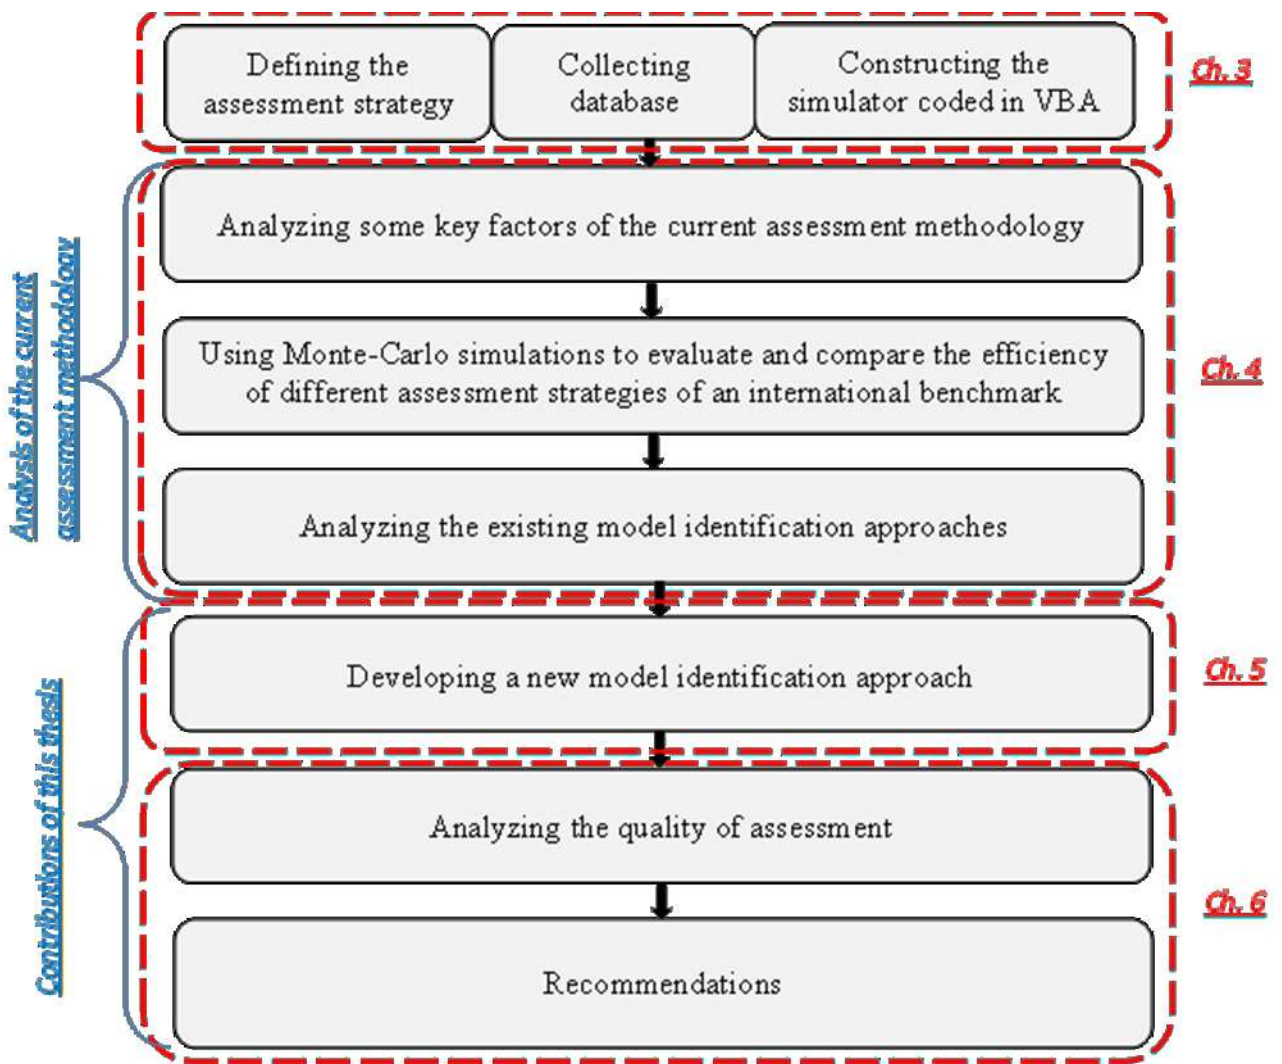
Defining the assessment strategy

Collecting database

Constructing the simulator coded in VBA

Ch. 3

Analysis of the current assessment methodology

Analyzing some key factors of the current assessment methodology

Using Monte-Carlo simulations to evaluate and compare the efficiency of different assessment strategies of an international benchmark

Ch. 4

Analyzing the existing model identification approaches

Contributions of this thesis

Developing a new model identification approach

Ch. 5

Analyzing the quality of assessment

Recommendations

Ch. 6